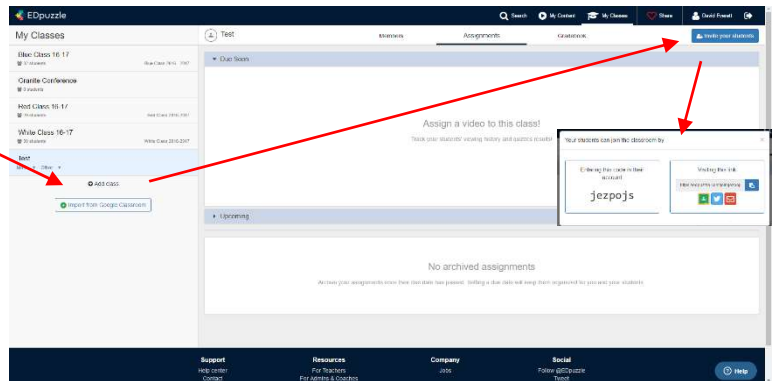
EDpuzzle

Search   My Content   My Classes   Share   David Powell

My Classes

Blue Class 16-17
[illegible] students   Blue Class 2016-2017

Granite Conference
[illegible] students

Red Class 16-17
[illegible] students   Red Class 2016-2017

White Class 16-17
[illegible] students   White Class 2016-2017

Test
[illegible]   Other

Add class

Import from Google Classroom

Test

Students   Assignments   Gradebook

Invite your students

Due Soon

Assign a video to this class!

Track your students' viewing history and quizzes results

Your students can join the classroom by

Entering this code in their account

jezpojs

Visiting this link

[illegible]

Upcoming

No archived assignments

Archive your assignments once their due date has passed. Setting a due date will keep them organized for you and your students.

Support
Help center
Contact

Resources
For Teachers
For Admins & Coaches

Company
Jobs

Social
Follow @EDpuzzle
Tweet

Help